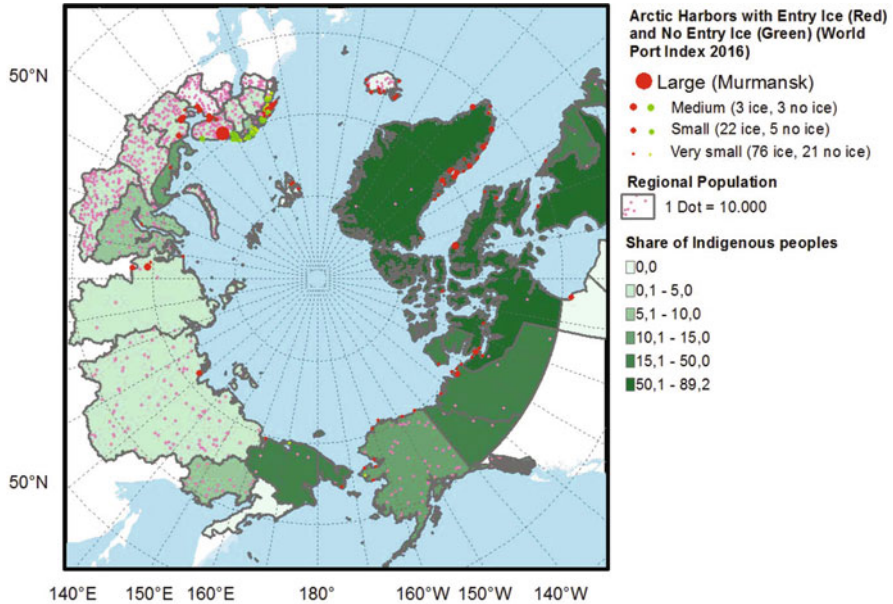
50°N

50°N

140°E 150°E 160°E 180° 160°W 150°W 140°W

Arctic Harbors with Entry Ice (Red) and No Entry Ice (Green) (World Port Index 2016)

Large (Murmansk)

Medium (3 ice, 3 no ice)

Small (22 ice, 5 no ice)

Very small (76 ice, 21 no ice)

Regional Population

1 Dot = 10.000

Share of Indigenous peoples

0,0

0,1 - 5,0

5,1 - 10,0

10,1 - 15,0

15,1 - 50,0

50,1 - 89,2